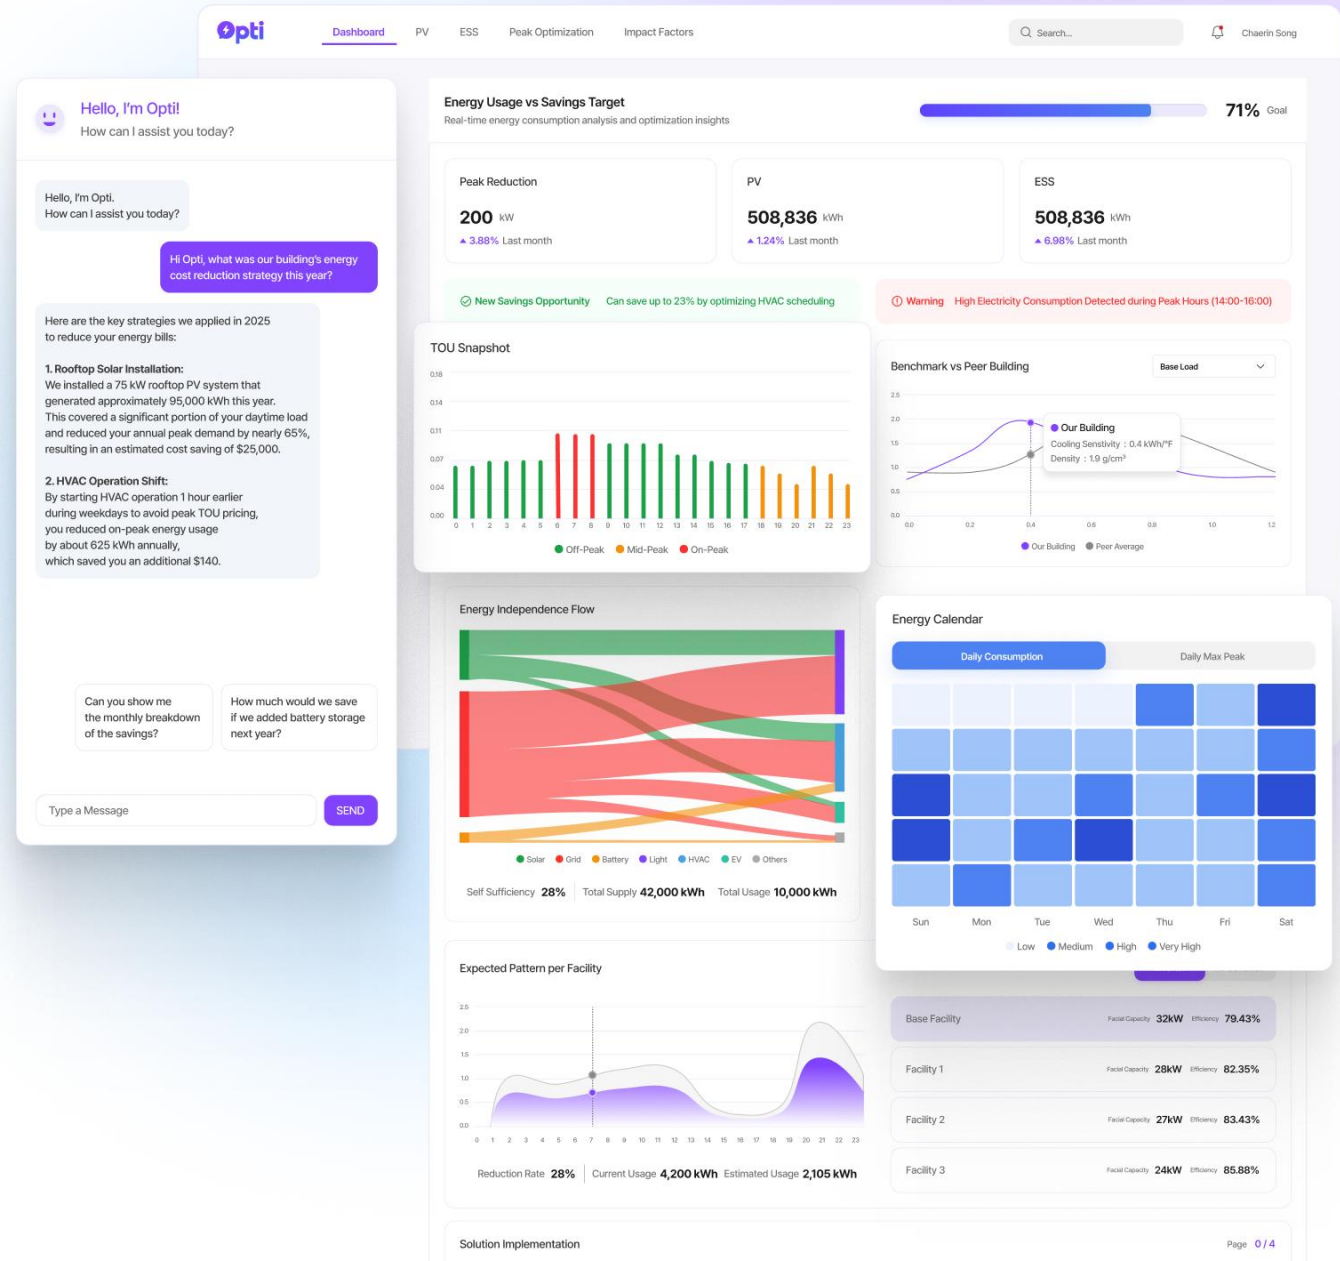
Opti

Dashboard PV ESS Peak Optimization Impact Factors

Search...

Chaerin Song

Hello, I'm Opti!
How can I assist you today?

Hello, I'm Opti.
How can I assist you today?

Hi Opti, what was our building's energy cost reduction strategy this year?

Here are the key strategies we applied in 2025 to reduce your energy bills:

1. Rooftop Solar Installation:
We installed a 75 kW rooftop PV system that generated approximately 95,000 kWh this year.
This covered a significant portion of your daytime load and reduced your annual peak demand by nearly 65%, resulting in an estimated cost saving of $25,000.

2. HVAC Operation Shift:
By starting HVAC operation 1 hour earlier during weekdays to avoid peak TOU pricing, you reduced on-peak energy usage by about 625 kWh annually, which saved you an additional $140.

Can you show me the monthly breakdown of the savings?

How much would we save if we added battery storage next year?

Type a Message

SEND

Energy Usage vs Savings Target
Real-time energy consumption analysis and optimization insights

71% Goal

Peak Reduction
200 kW
▲ 3.88% Last month

PV
508,836 kWh
▲ 1.24% Last month

ESS
508,836 kWh
▲ 6.98% Last month

New Savings Opportunity Can save up to 23% by optimizing HVAC scheduling

Warning High Electricity Consumption Detected during Peak Hours (14:00-16:00)

TOU Snapshot

0.18
0.14
0.11
0.07
0.04
0.00

0 1 2 3 4 5 6 7 8 9 10 11 12 13 14 15 16 17 18 19 20 21 22 23

Off-Peak Mid-Peak On-Peak

Benchmark vs Peer Building

Base Load

2.5
2.0
1.5
1.0
0.5
0.0

0.0 0.2 0.4 0.6 0.8 1.0 1.2

Our Building
Cooling Senstivity : 0.4 kWh/°F
Density : 1.9 g/cm³

Our Building Peer Average

Energy Independence Flow

Solar Grid Battery Light HVAC EV Others

Self Sufficiency 28% Total Supply 42,000 kWh Total Usage 10,000 kWh

Energy Calendar

Daily Consumption Daily Max Peak

Sun Mon Tue Wed Thu Fri Sat

Low Medium High Very High

Expected Pattern per Facility

2.5
2.0
1.5
1.0
0.5
0.0

0 1 2 3 4 5 6 7 8 9 10 11 12 13 14 15 16 17 18 19 20 21 22 23

Reduction Rate 28% Current Usage 4,200 kWh Estimated Usage 2,105 kWh

Base Facility Facial Capacity 32kW Efficiency 79.43%

Facility 1 Facial Capacity 28kW Efficiency 82.35%

Facility 2 Facial Capacity 27kW Efficiency 83.43%

Facility 3 Facial Capacity 24kW Efficiency 85.88%

Solution Implementation

Page 0 / 4